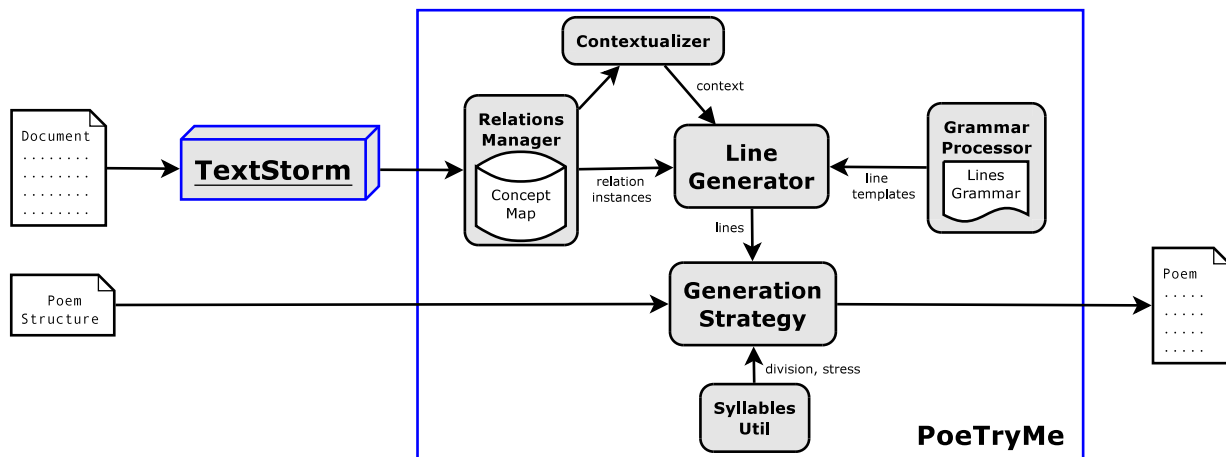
Document
........
........
........
........

TextStorm

Poem
Structure

Contextualizer

context

Relations Manager

Concept Map

relation instances

Line Generator

Grammar Processor

Lines Grammar

line templates

lines

Generation Strategy

division, stress

Syllables Util

PoeTryMe

Poem
.....
.....
.....
.....